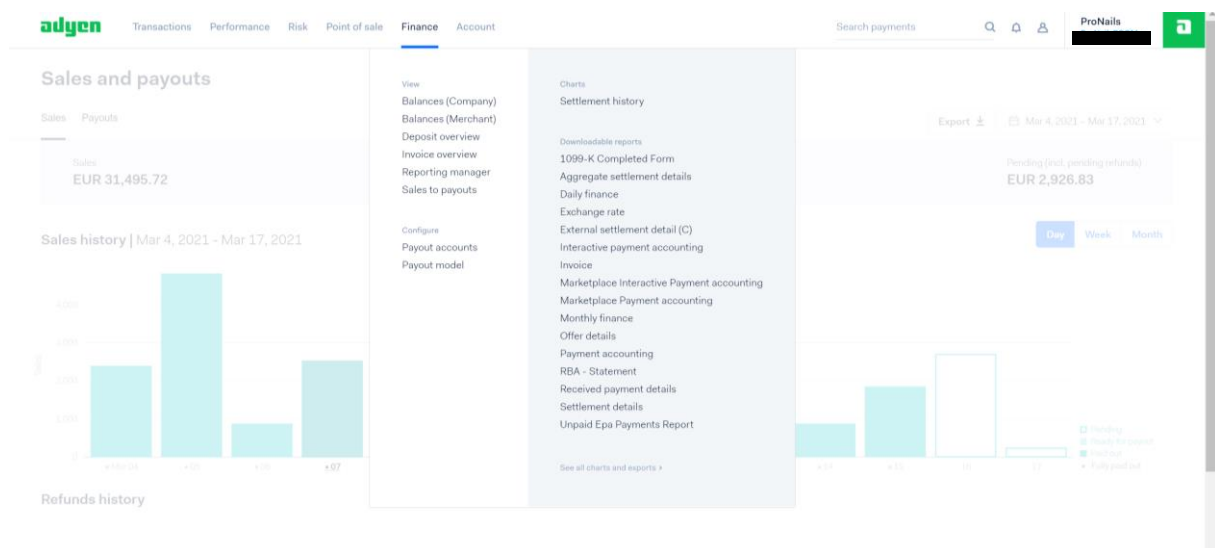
adyen Transactions Performance Risk Point of sale Finance Account

Search payments

ProNails

Sales and payouts

Sales Payouts

Export

Mar 4, 2021 - Mar 17, 2021

Sales
EUR 31,495.72

Pending (incl. pending refunds)
EUR 2,926.83

Sales history | Mar 4, 2021 - Mar 17, 2021

Day Week Month

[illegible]

Pending
Ready for payout
Paid out
Fully paid out

Refunds history

View
Balances (Company)
Balances (Merchant)
Deposit overview
Invoice overview
Reporting manager
Sales to payouts

Configure
Payout accounts
Payout model

Charts
Settlement history

Downloadable reports
1099-K Completed Form
Aggregate settlement details
Daily finance
Exchange rate
External settlement detail (C)
Interactive payment accounting
Invoice
Marketplace Interactive Payment accounting
Marketplace Payment accounting
Monthly finance
Offer details
Payment accounting
RBA - Statement
Received payment details
Settlement details
Unpaid Epa Payments Report

See all charts and exports ›